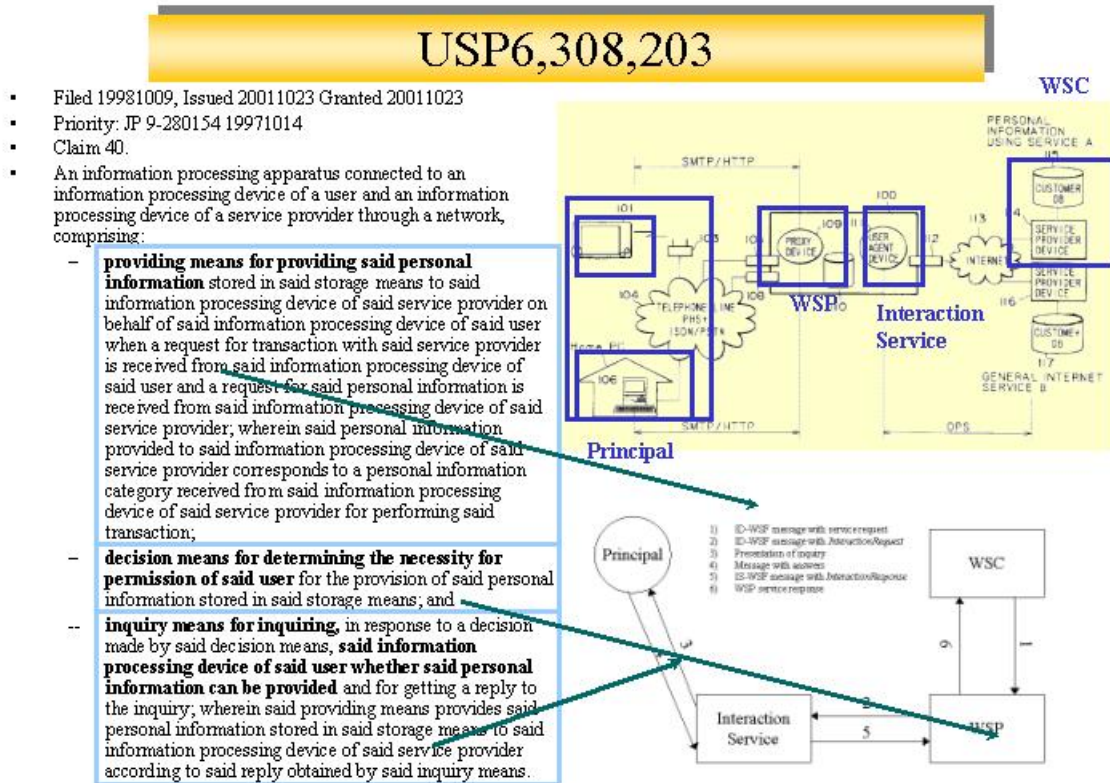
USP6,308,203

- Filed 19981009, Issued 20011023 Granted 20011023
- Priority: JP 9-280154 19971014
- Claim 40.
- An information processing apparatus connected to an information processing device of a user and an information processing device of a service provider through a network, comprising:
  – **providing means for providing said personal information** stored in said storage means to said information processing device of said service provider on behalf of said information processing device of said user when a request for transaction with said service provider is received from said information processing device of said user and a request for said personal information is received from said information processing device of said service provider; wherein said personal information provided to said information processing device of said service provider corresponds to a personal information category received from said information processing device of said service provider for performing said transaction;
  – **decision means for determining the necessity for permission of said user** for the provision of said personal information stored in said storage means; and
  -- **inquiry means for inquiring,** in response to a decision made by said decision means, **said information processing device of said user whether said personal information can be provided** and for getting a reply to the inquiry; wherein said providing means provides said personal information stored in said storage means to said information processing device of said service provider according to said reply obtained by said inquiry means.

WSC
PERSONAL INFORMATION USING SERVICE A
115
CUSTOMER DB
114
SERVICE PROVIDER DEVICE
SMTP/HTTP
100
101
103
105
109
111
PROXY DEVICE
USER AGENT DEVICE
113
112
INTERNET
SERVICE PROVIDER DEVICE
104
TELEPHONE LINE PHS ISDN/PSTN
108
110
WSP
Interaction Service
116
CUSTOMER DB
117
GENERAL INTERNET SERVICE B
Home PC
106
SMTP/HTTP
OPS
Principal

1) ID-WSF message with service request
2) ID-WSF message with InteractionRequest
3) Presentation of inquiry
4) Message with answers
5) IS-WSF message with InteractionResponse
6) WSP service response

Principal
WSC
3
4
6
1
2
Interaction Service
5
WSP